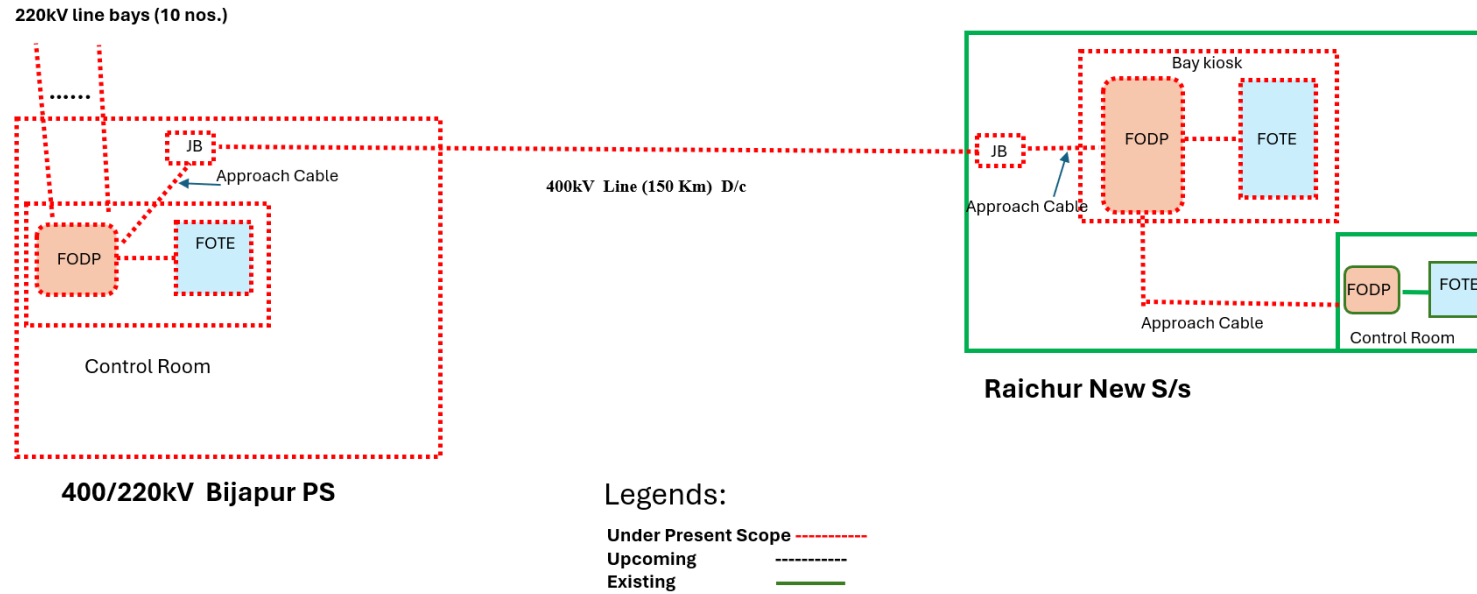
220kV line bays (10 nos.)

......

JB

Approach Cable

FODP

FOTE

Control Room

400/220kV Bijapur PS

400kV Line (150 Km) D/c

Bay kiosk

JB

FODP

FOTE

Approach Cable

FODP

FOTE

Approach Cable

Control Room

Raichur New S/s

Legends:

Under Present Scope -----------

Upcoming -----------

Existing